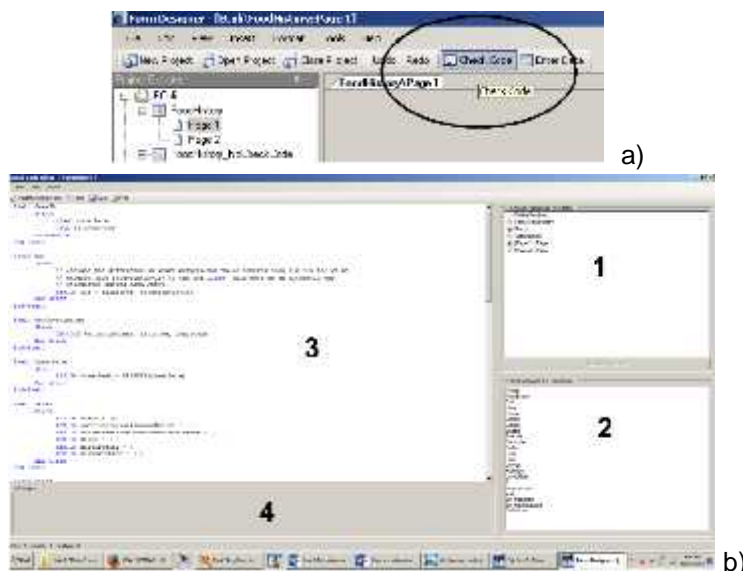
FormDesigner - [Tbd\FoodHistory\Page1]

New Project | Open Project | Close Project | Undo | Redo | Check Code | Error Data

FoodHistory\Page1

Check Code

FC 4
FoodHistory
Page 1
Page 2
FoodHistory_frd.Check Code

a)

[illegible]

1

2

3

4

b)